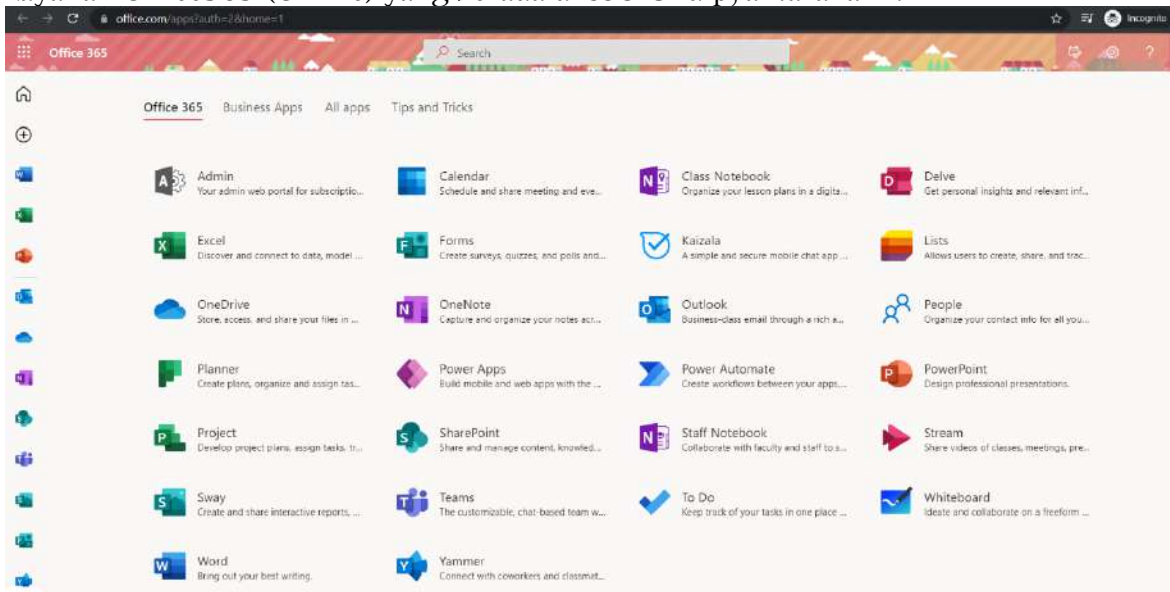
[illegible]

office.com/apps?auth=2&home=1

Incognito

Office 365

Search

Office 365 Business Apps All apps Tips and Tricks

Admin
Your admin web portal for subscriptio...

Calendar
Schedule and share meeting and eve...

Class Notebook
Organize your lesson plans in a digita...

Delve
Get personal insights and relevant inf...

Excel
Discover and connect to data, model ...

Forms
Create surveys, quizzes, and polls and...

Kaizala
A simple and secure mobile chat app ...

Lists
Allows users to create, share, and trac...

OneDrive
Store, access, and share your files in ...

OneNote
Capture and organize your notes acr...

Outlook
Business-class email through a rich a...

People
Organize your contact info for all you...

Planner
Create plans, organize and assign tas...

Power Apps
Build mobile and web apps with the ...

Power Automate
Create workflows between your apps...

PowerPoint
Design professional presentations.

Project
Develop project plans, assign tasks, tr...

SharePoint
Share and manage content, knowled...

Staff Notebook
Collaborate with faculty and staff to s...

Stream
Share videos of classes, meetings, pre...

Sway
Create and share interactive reports, ...

Teams
The customizable, chat-based team w...

To Do
Keep track of your tasks in one place ...

Whiteboard
Ideate and collaborate on a freeform ...

Word
Bring out your best writing.

Yammer
Connect with coworkers and classmat...